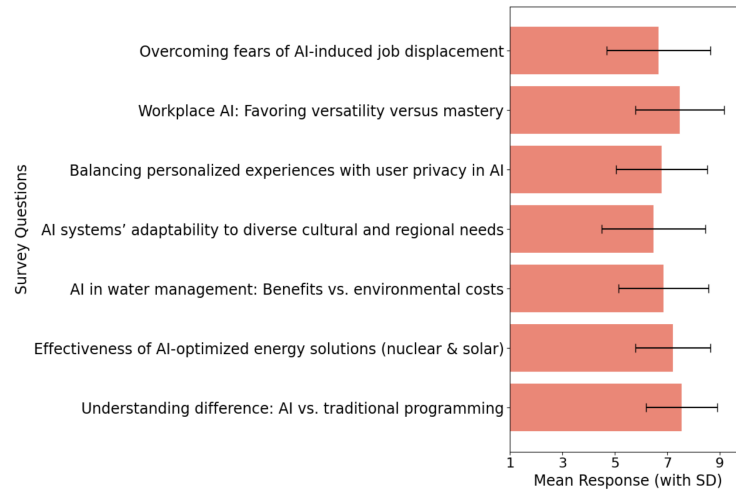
Survey Questions

Overcoming fears of AI-induced job displacement

Workplace AI: Favoring versatility versus mastery

Balancing personalized experiences with user privacy in AI

AI systems’ adaptability to diverse cultural and regional needs

AI in water management: Benefits vs. environmental costs

Effectiveness of AI-optimized energy solutions (nuclear & solar)

Understanding difference: AI vs. traditional programming

1 3 5 7 9

Mean Response (with SD)